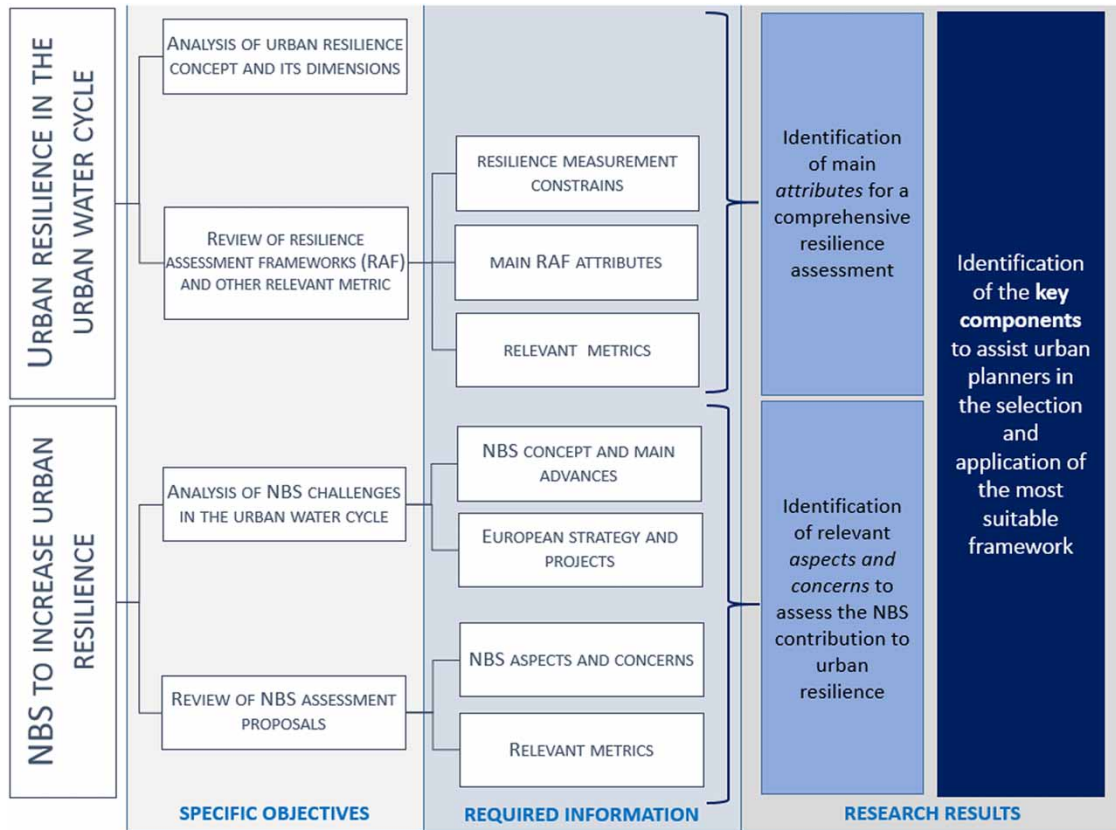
URBAN RESILIENCE IN THE URBAN WATER CYCLE

ANALYSIS OF URBAN RESILIENCE CONCEPT AND ITS DIMENSIONS

REVIEW OF RESILIENCE ASSESSMENT FRAMEWORKS (RAF) AND OTHER RELEVANT METRIC

RESILIENCE MEASUREMENT CONSTRAINS

MAIN RAF ATTRIBUTES

RELEVANT METRICS

Identification of main *attributes* for a comprehensive resilience assessment

NBS TO INCREASE URBAN RESILIENCE

ANALYSIS OF NBS CHALLENGES IN THE URBAN WATER CYCLE

NBS CONCEPT AND MAIN ADVANCES

EUROPEAN STRATEGY AND PROJECTS

REVIEW OF NBS ASSESSMENT PROPOSALS

NBS ASPECTS AND CONCERNS

RELEVANT METRICS

Identification of relevant *aspects and concerns* to assess the NBS contribution to urban resilience

Identification of the **key components** to assist urban planners in the selection and application of the most suitable framework

SPECIFIC OBJECTIVES

REQUIRED INFORMATION

RESEARCH RESULTS